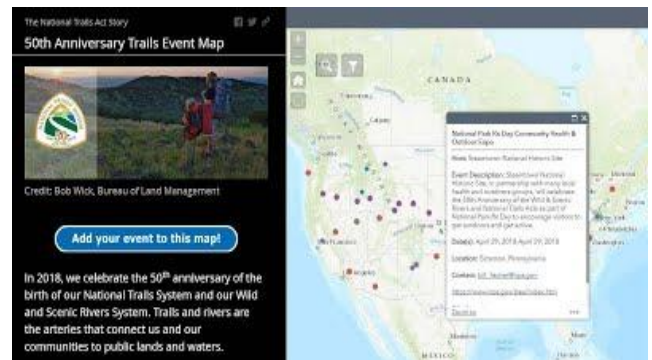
The National Trails Act Story

50th Anniversary Trails Event Map

Credit: Bob Wick, Bureau of Land Management

Add your event to this map!

In 2018, we celebrate the 50th anniversary of the birth of our National Trails System and our Wild and Scenic Rivers System. Trails and rivers are the arteries that connect us and our communities to public lands and waters.

CANADA

National Park Rx Day Community Health & Outdoor Expo

Host: Steamtown National Historic Site

Event Description: Steamtown National Historic Site, in partnership with many local health and wellness groups, will celebrate the 50th Anniversary of the Wild & Scenic Rivers and National Trails Acts as part of National Park Rx Day to encourage visitors to get outdoors and get active.

Date(s): April 29, 2018 April 29, 2018

Location: Scranton, Pennsylvania

Contact: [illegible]

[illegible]

Zoom to

MEXICO